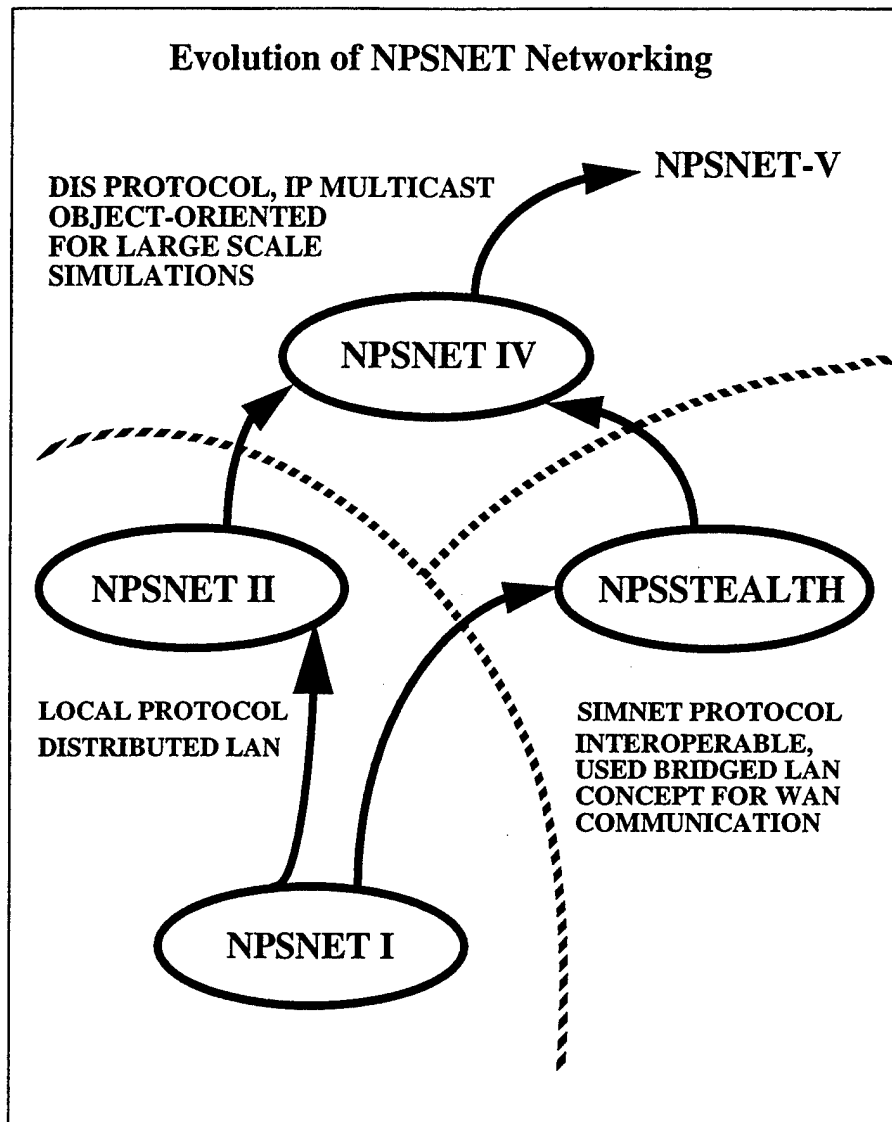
Evolution of NPSNET Networking

DIS PROTOCOL, IP MULTICAST OBJECT-ORIENTED FOR LARGE SCALE SIMULATIONS

NPSNET-V

NPSNET IV

NPSNET II

NPSSTEALTH

LOCAL PROTOCOL DISTRIBUTED LAN

SIMNET PROTOCOL INTEROPERABLE, USED BRIDGED LAN CONCEPT FOR WAN COMMUNICATION

NPSNET I